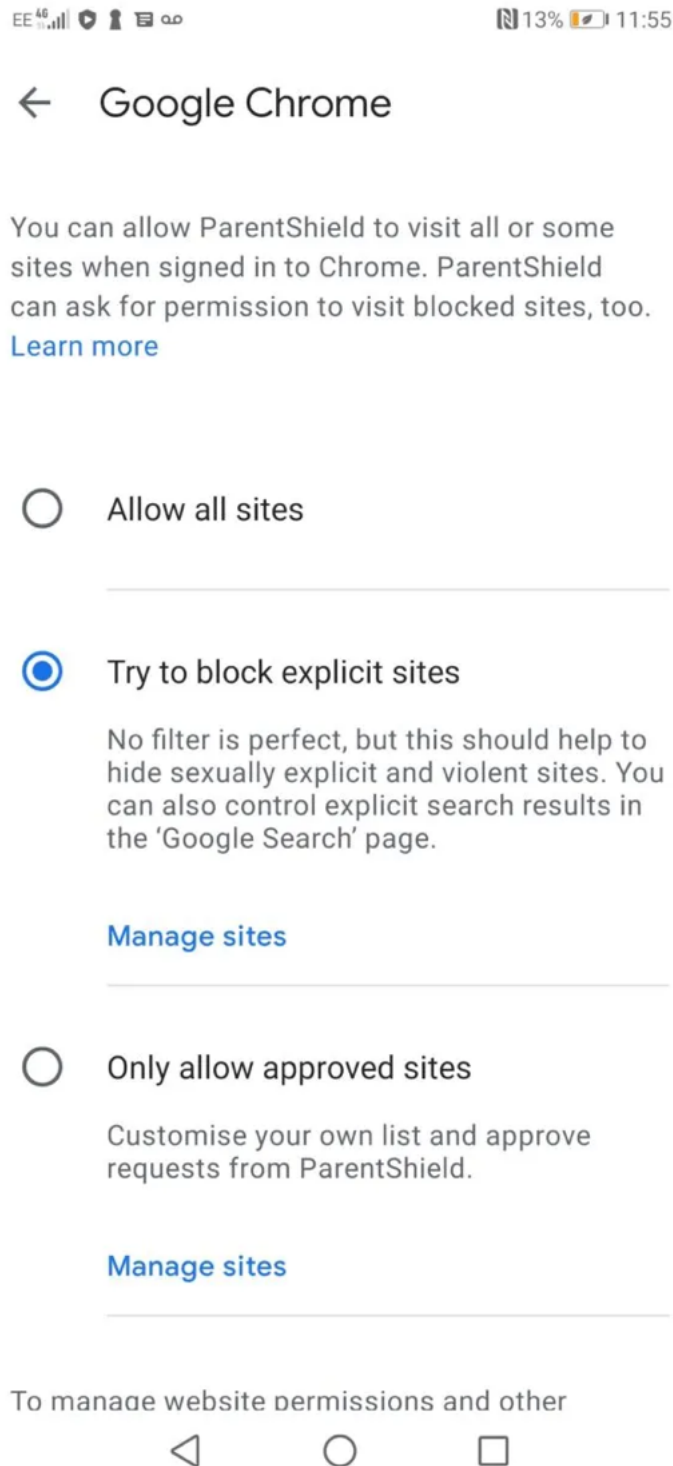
EE 4G 13% 11:55

Google Chrome

You can allow ParentShield to visit all or some sites when signed in to Chrome. ParentShield can ask for permission to visit blocked sites, too. Learn more

Allow all sites

Try to block explicit sites

No filter is perfect, but this should help to hide sexually explicit and violent sites. You can also control explicit search results in the 'Google Search' page.

Manage sites

Only allow approved sites

Customise your own list and approve requests from ParentShield.

Manage sites

To manage website permissions and other